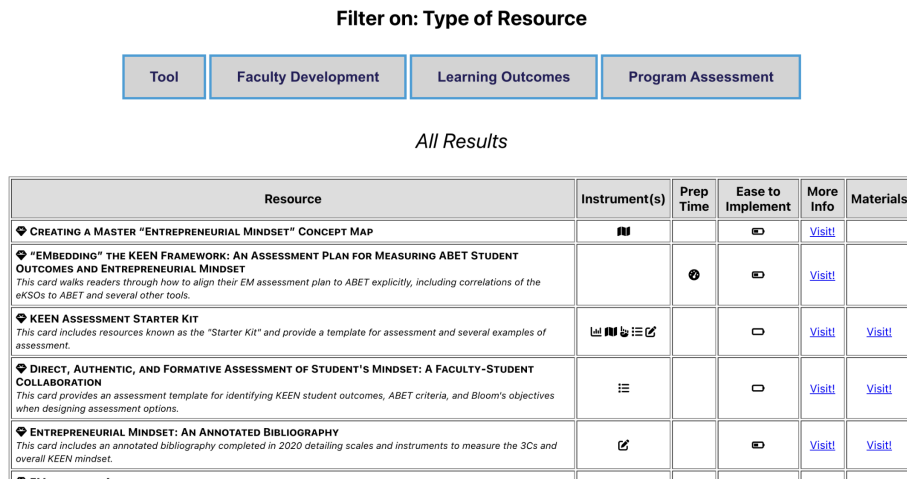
Filter on: Type of Resource

Tool | Faculty Development | Learning Outcomes | Program Assessment

All Results

| Resource | Instrument(s) | Prep Time | Ease to Implement | More Info | Materials |
|---|---|---|---|---|---|
| CREATING A MASTER "ENTREPRENEURIAL MINDSET" CONCEPT MAP | | | | Visit! | |
| "EMBEDDING" THE KEEN FRAMEWORK: AN ASSESSMENT PLAN FOR MEASURING ABET STUDENT OUTCOMES AND ENTREPRENEURIAL MINDSET This card walks readers through how to align their EM assessment plan to ABET explicitly, including correlations of the eKSOs to ABET and several other tools. | | | | Visit! | |
| KEEN ASSESSMENT STARTER KIT This card includes resources known as the "Starter Kit" and provide a template for assessment and several examples of assessment. | | | | Visit! | Visit! |
| DIRECT, AUTHENTIC, AND FORMATIVE ASSESSMENT OF STUDENT'S MINDSET: A FACULTY-STUDENT COLLABORATION This card provides an assessment template for identifying KEEN student outcomes, ABET criteria, and Bloom's objectives when designing assessment options. | | | | Visit! | Visit! |
| ENTREPRENEURIAL MINDSET: AN ANNOTATED BIBLIOGRAPHY This card includes an annotated bibliography completed in 2020 detailing scales and instruments to measure the 3Cs and overall KEEN mindset. | | | | Visit! | Visit! |